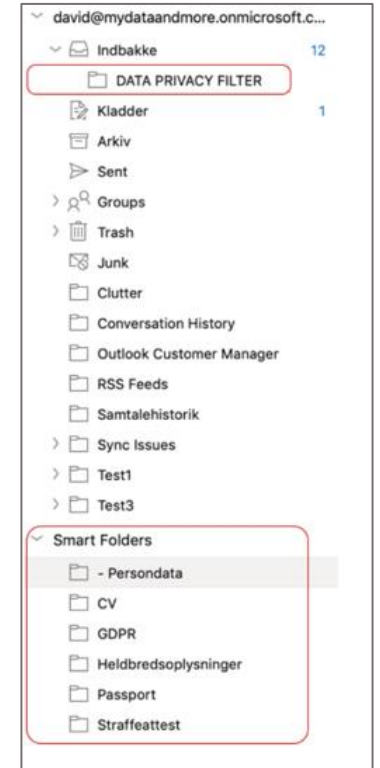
david@mydataandmore.onmicrosoft.c...
Indbakke 12
DATA PRIVACY FILTER
Kladder 1
Arkiv
Sent
Groups
Trash
Junk
Clutter
Conversation History
Outlook Customer Manager
RSS Feeds
Samtalehistorik
Sync Issues
Test1
Test3
Smart Folders
- Persondata
CV
GDPR
Heldbredsoplysninger
Passport
Straffeattest